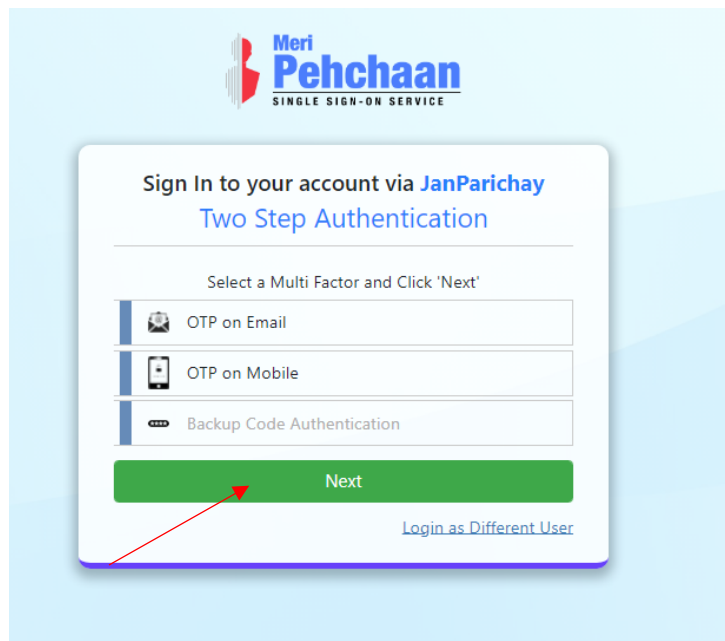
Meri
Pehchaan
SINGLE SIGN-ON SERVICE

Sign In to your account via JanParichay
Two Step Authentication

Select a Multi Factor and Click 'Next'

OTP on Email

OTP on Mobile

Backup Code Authentication

Next

Login as Different User